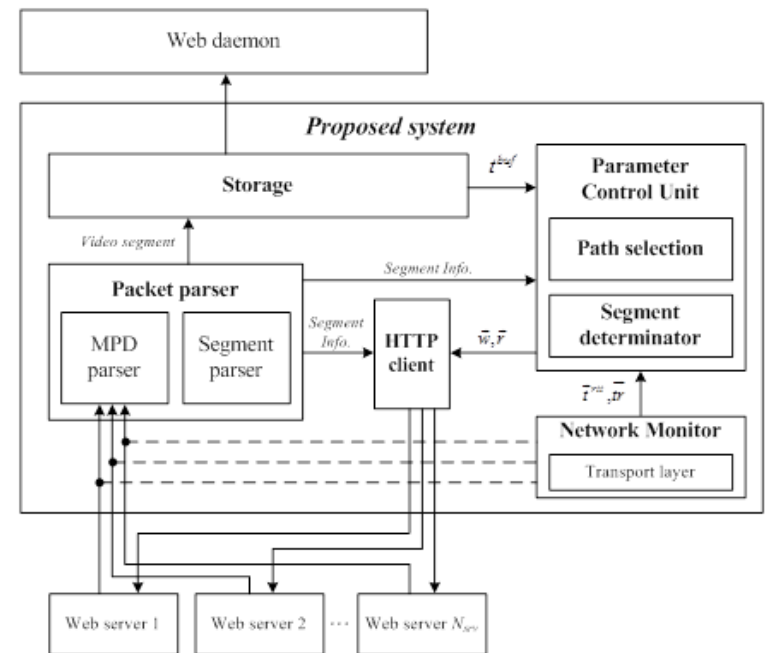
Web daemon

Proposed system

Storage

$t^{buf}$

Parameter Control Unit

Path selection

Segment determinator

Video segment

Segment Info.

Packet parser

MPD parser

Segment parser

Segment Info.

HTTP client

$\bar{w},\bar{r}$

$\bar{t}^{rtt},\bar{tr}$

Network Monitor

Transport layer

Web server 1

Web server 2

···

Web server $N_{srv}$